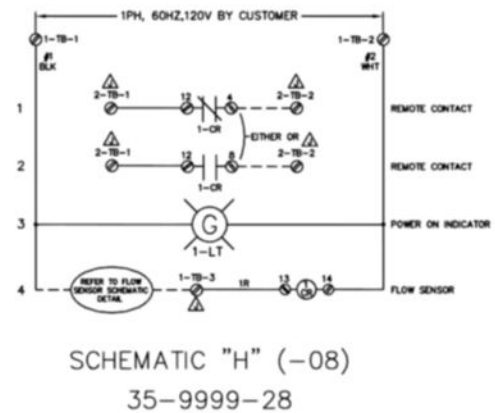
1PH, 60HZ,120V BY CUSTOMER

1-TB-1
#1
BLK

1-TB-2
#2
WHT

1
2-TB-1
12
4
1-CR
2-TB-2
REMOTE CONTACT

EITHER OR

2
2-TB-1
12
8
1-CR
2-TB-2
REMOTE CONTACT

3
G
1-LT
POWER ON INDICATOR

4
REFER TO FLOW SENSOR SCHEMATIC DETAIL
1-TB-3
1R
13
CR
14
FLOW SENSOR

SCHEMATIC "H" (-08)
35-9999-28